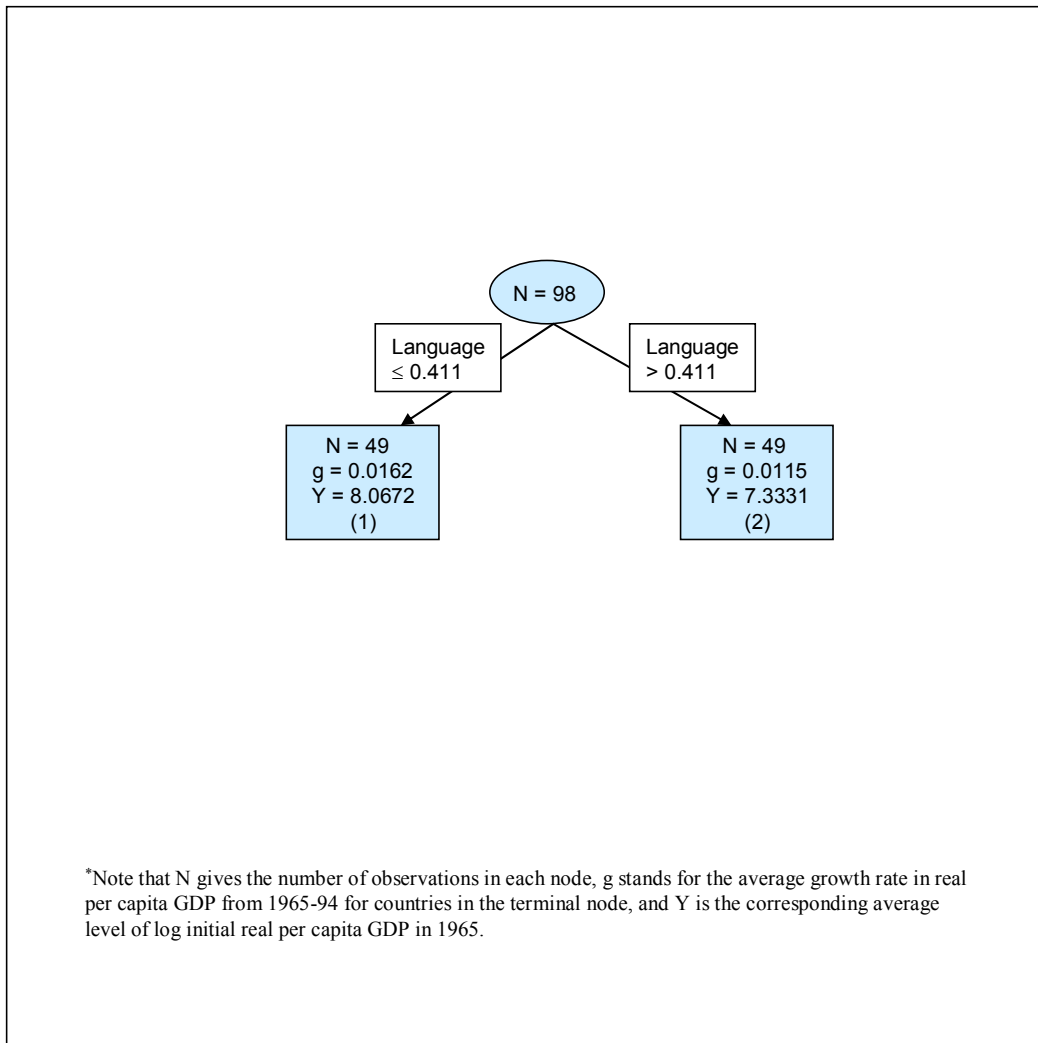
N = 98

Language
$\leq$ 0.411

Language
> 0.411

N = 49
g = 0.0162
Y = 8.0672
(1)

N = 49
g = 0.0115
Y = 7.3331
(2)

*Note that N gives the number of observations in each node, g stands for the average growth rate in real per capita GDP from 1965-94 for countries in the terminal node, and Y is the corresponding average level of log initial real per capita GDP in 1965.